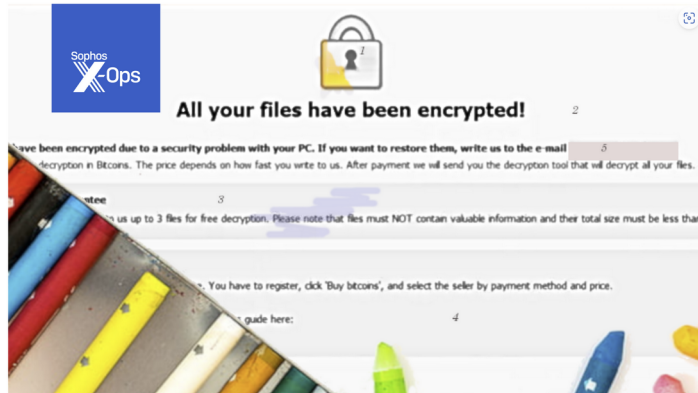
Sophos
X-Ops

1

All your files have been encrypted!

2

ave been encrypted due to a security problem with your PC. If you want to restore them, write us to the e-mail

5

decryption in Bitcoins. The price depends on how fast you write to us. After payment we will send you the decryption tool that will decrypt all your files.

ntee

3

n us up to 3 files for free decryption. Please note that files must NOT contain valuable information and their total size must be less tha

e. You have to register, click 'Buy bitcoins', and select the seller by payment method and price.

guide here:

4